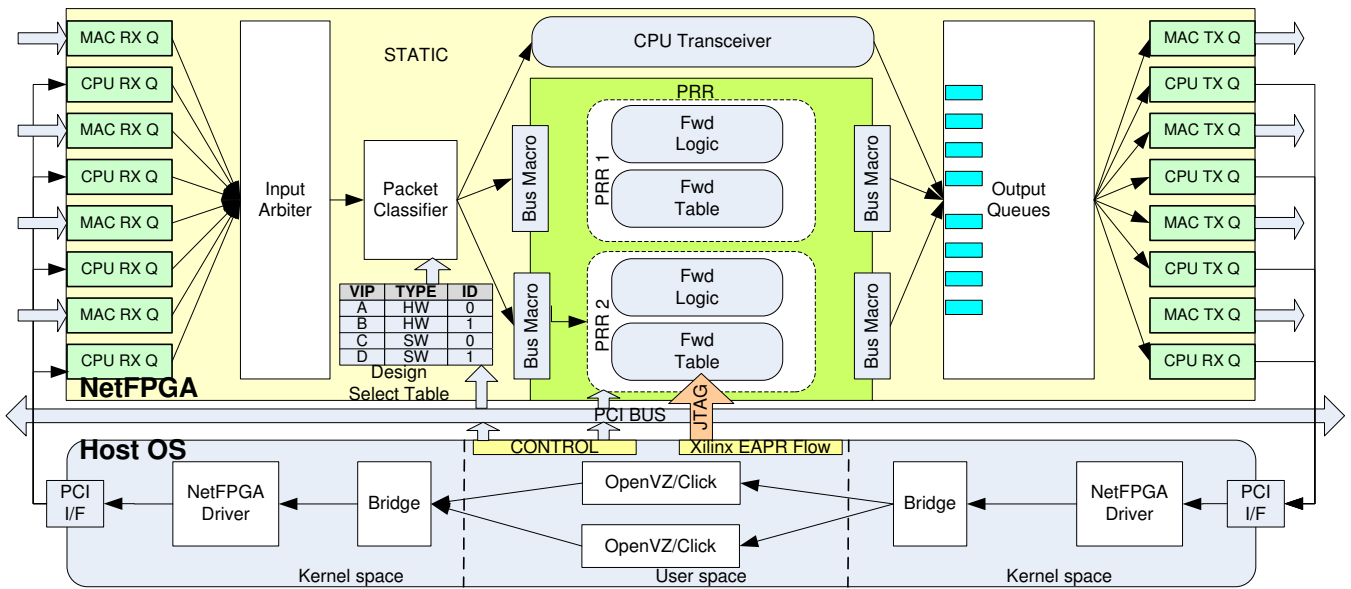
MAC RX Q
CPU RX Q
MAC RX Q
CPU RX Q
MAC RX Q
CPU RX Q
MAC RX Q
CPU RX Q

Input Arbiter

STATIC

Packet Classifier

| VIP | TYPE | ID |
|---|---|---|
| A | HW | 0 |
| B | HW | 1 |
| C | SW | 0 |
| D | SW | 1 |

Design Select Table

CPU Transceiver

PRR

Bus Macro
PRR 1
Fwd Logic
Fwd Table
Bus Macro

Bus Macro
PRR 2
Fwd Logic
Fwd Table
Bus Macro

Output Queues

MAC TX Q
CPU TX Q
MAC TX Q
CPU TX Q
MAC TX Q
CPU TX Q
MAC TX Q
CPU RX Q

NetFPGA

JTAG

PCI BUS

Host OS

CONTROL

Xilinx EAPR Flow

PCI I/F
NetFPGA Driver
Bridge
OpenVZ/Click
OpenVZ/Click
Bridge
NetFPGA Driver
PCI I/F

Kernel space
User space
Kernel space